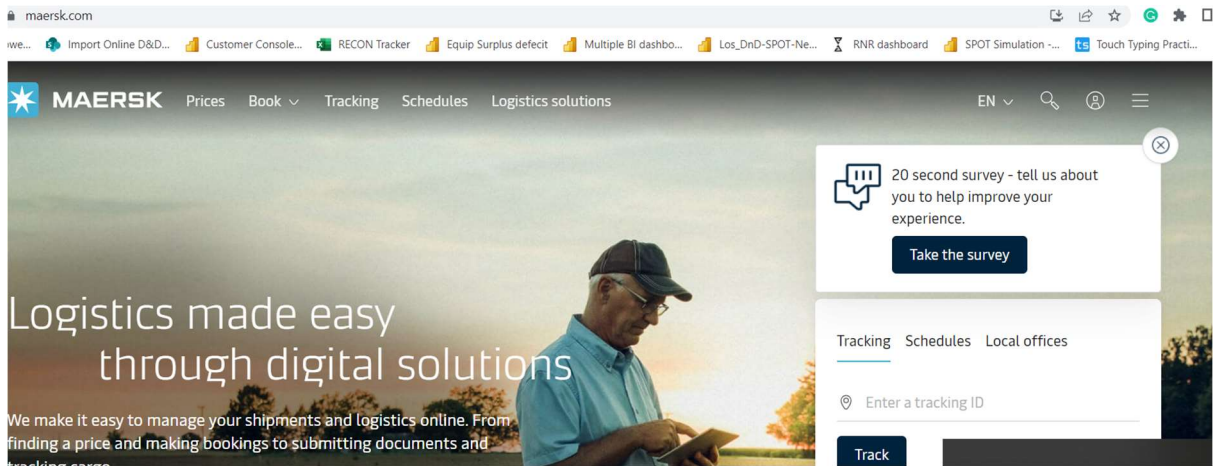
maersk.com

owe... Import Online D&D... Customer Console... RECON Tracker Equip Surplus defecit Multiple BI dashbo... Los_DnD-SPOT-Ne... RNR dashboard SPOT Simulation -... ts Touch Typing Practi...

MAERSK Prices Book Tracking Schedules Logistics solutions EN

20 second survey - tell us about you to help improve your experience.

Take the survey

Logistics made easy through digital solutions

We make it easy to manage your shipments and logistics online. From finding a price and making bookings to submitting documents and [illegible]

Tracking Schedules Local offices

Enter a tracking ID

Track